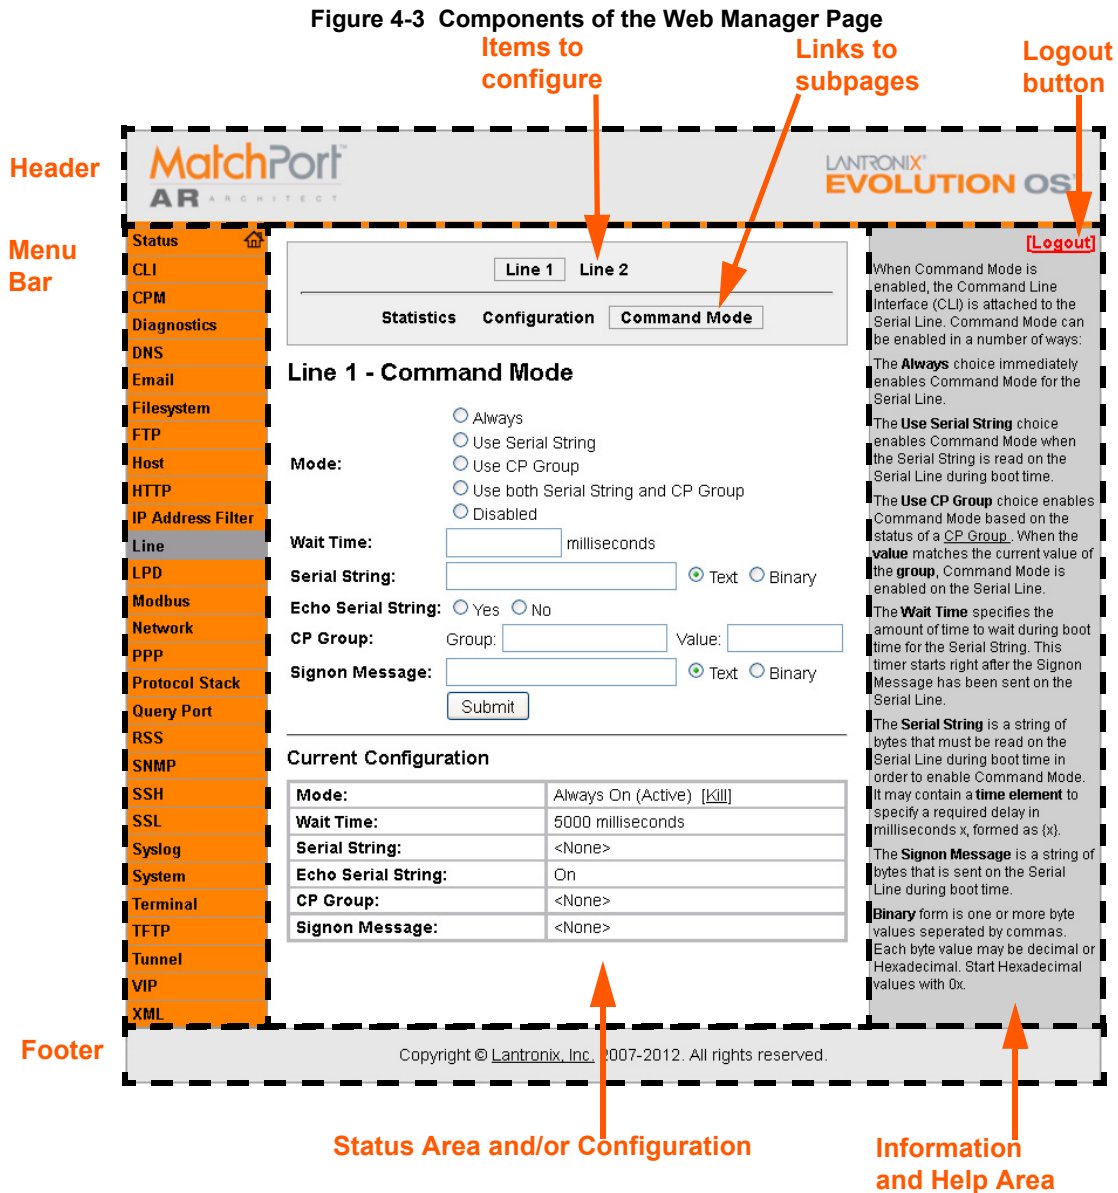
Figure 4-3 Components of the Web Manager Page

Items to configure

Links to subpages

Logout button

Header

MatchPort AR ARCHITECT

LANTRONIX EVOLUTION OS

Menu Bar

Status
CLI
CPM
Diagnostics
DNS
Email
Filesystem
FTP
Host
HTTP
IP Address Filter
Line
LPD
Modbus
Network
PPP
Protocol Stack
Query Port
RSS
SNMP
SSH
SSL
Syslog
System
Terminal
TFTP
Tunnel
VIP
XML

Line 1 Line 2

Statistics Configuration Command Mode

Line 1 - Command Mode

Mode: Always
Use Serial String
Use CP Group
Use both Serial String and CP Group
Disabled

Wait Time: milliseconds

Serial String: Text Binary

Echo Serial String: Yes No

CP Group: Group: Value:

Signon Message: Text Binary

Submit

Current Configuration

| Mode: | Always On (Active) [Kill] |
|---|---|
| Wait Time: | 5000 milliseconds |
| Serial String: | <None> |
| Echo Serial String: | On |
| CP Group: | <None> |
| Signon Message: | <None> |

[Logout]

When Command Mode is enabled, the Command Line Interface (CLI) is attached to the Serial Line. Command Mode can be enabled in a number of ways:

The Always choice immediately enables Command Mode for the Serial Line.

The Use Serial String choice enables Command Mode when the Serial String is read on the Serial Line during boot time.

The Use CP Group choice enables Command Mode based on the status of a CP Group. When the value matches the current value of the group, Command Mode is enabled on the Serial Line.

The Wait Time specifies the amount of time to wait during boot time for the Serial String. This timer starts right after the Signon Message has been sent on the Serial Line.

The Serial String is a string of bytes that must be read on the Serial Line during boot time in order to enable Command Mode. It may contain a time element to specify a required delay in milliseconds x, formed as {x}.

The Signon Message is a string of bytes that is sent on the Serial Line during boot time.

Binary form is one or more byte values seperated by commas. Each byte value may be decimal or Hexadecimal. Start Hexadecimal values with 0x.

Footer

Copyright © Lantronix, Inc. 2007-2012. All rights reserved.

Status Area and/or Configuration

Information and Help Area